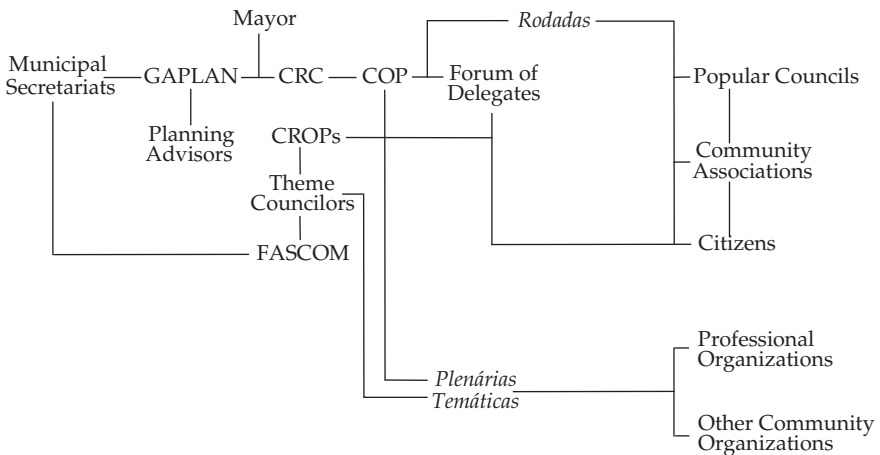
Mayor

Municipal Secretariats

GAPLAN

CRC

COP

Rodadas

Forum of Delegates

Popular Councils

Planning Advisors

CROPs

Community Associations

Theme Councilors

FASCOM

Citizens

Professional Organizations

Plenárias

Temáticas

Other Community Organizations